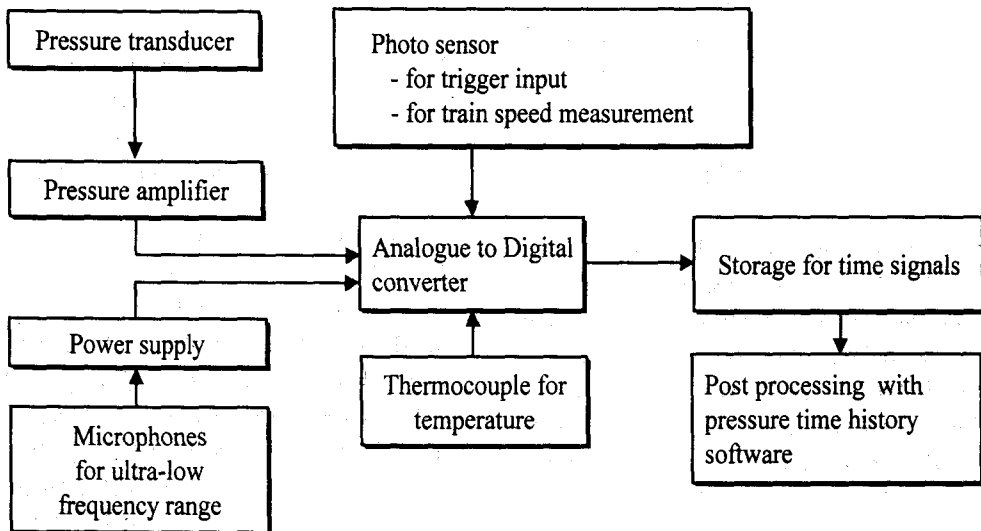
Pressure transducer

Pressure amplifier

Power supply

Microphones for ultra-low frequency range

Photo sensor
- for trigger input
- for train speed measurement

Analogue to Digital converter

Thermocouple for temperature

Storage for time signals

Post processing with pressure time history software